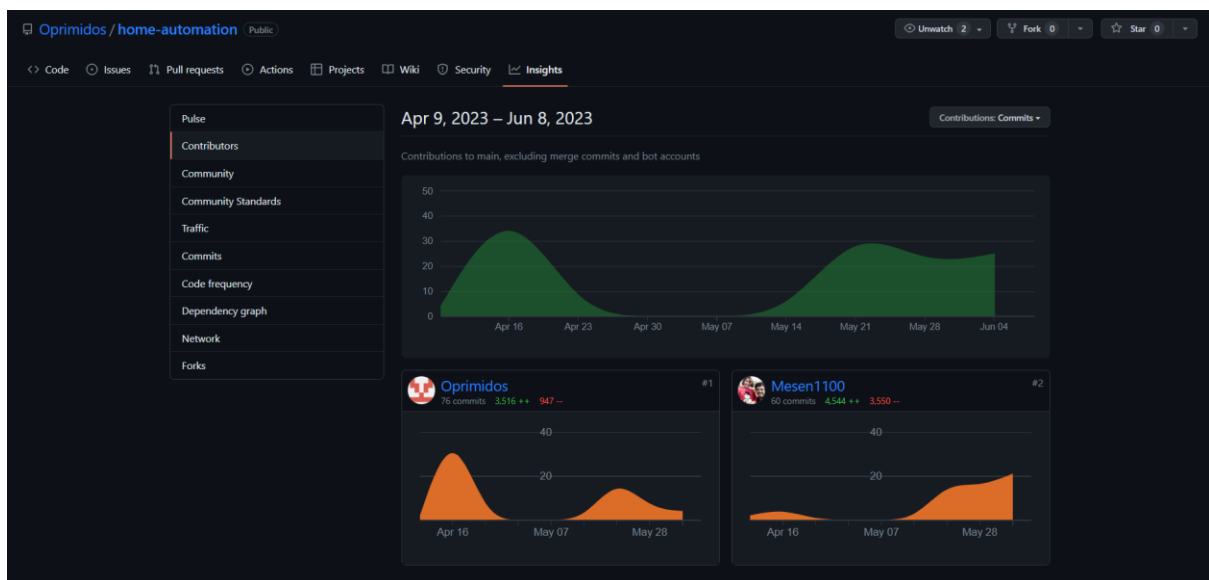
Oprimidos / home-automation Public

Unwatch 2 Fork 0 Star 0

Code Issues Pull requests Actions Projects Wiki Security Insights

Pulse
Contributors
Community
Community Standards
Traffic
Commits
Code frequency
Dependency graph
Network
Forks

Apr 9, 2023 – Jun 8, 2023

Contributions: Commits

Contributions to main, excluding merge commits and bot accounts

50
40
30
20
10
0
Apr 16 Apr 23 Apr 30 May 07 May 14 May 21 May 28 Jun 04

Oprimidos #1
76 commits 3,516 ++ 947 --
40
20
Apr 16 May 07 May 28

Mesen1100 #2
60 commits 4,544 ++ 3,550 --
40
20
Apr 16 May 07 May 28